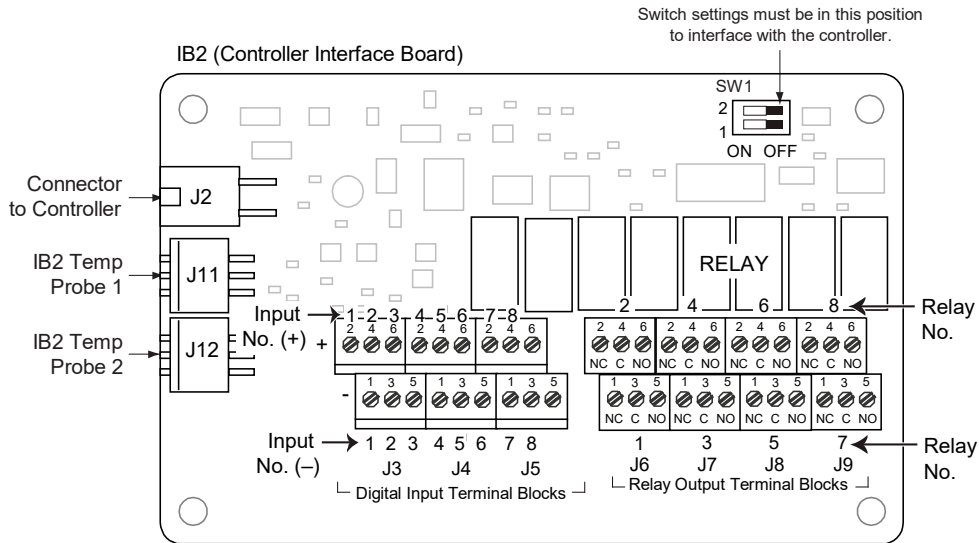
Switch settings must be in this position to interface with the controller.

IB2 (Controller Interface Board)

SW1
2
1
ON OFF

Connector to Controller

J2

IB2 Temp Probe 1

J11

IB2 Temp Probe 2

J12

RELAY

Input No. (+)

1 2 3 4 5 6 7 8

2 4 6 2 4 6 2 4 6

+

-

1 3 5 1 3 5 1 3 5

Input No. (–)

1 2 3 4 5 6 7 8

J3 J4 J5

Digital Input Terminal Blocks

2 4 6 8

Relay No.

2 4 6 2 4 6 2 4 6 2 4 6
NC C NO NC C NO NC C NO NC C NO

1 3 5 1 3 5 1 3 5 1 3 5
NC C NO NC C NO NC C NO NC C NO

1 3 5 7

Relay No.

J6 J7 J8 J9

Relay Output Terminal Blocks